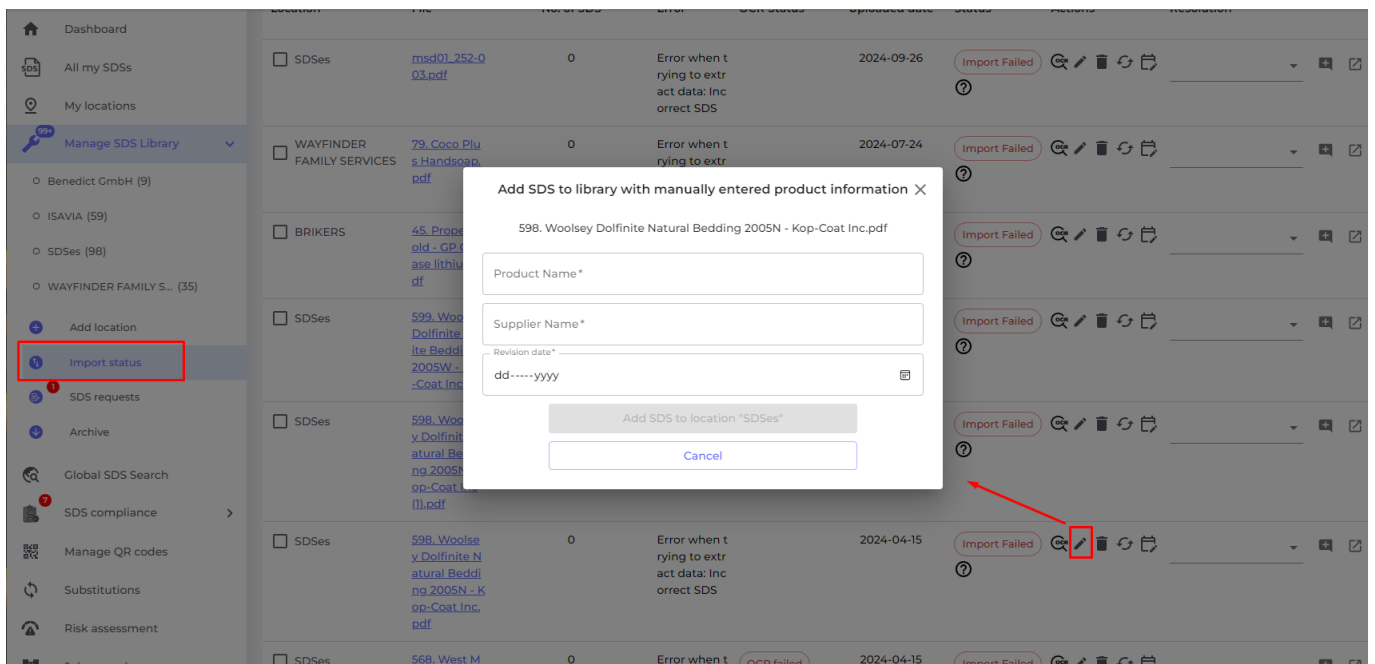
Dashboard

All my SDSs

My locations

99+ Manage SDS Library

Benedict GmbH (9)

ISAVIA (59)

SDSes (98)

WAYFINDER FAMILY S... (35)

Add location

Import status

SDS requests

Archive

Global SDS Search

SDS compliance

Manage QR codes

Substitutions

Risk assessment

| Location | File | No. of SDS | Error | OCR status | Uploaded date | Status | Actions | Resolution |
|---|---|---|---|---|---|---|---|---|
| SDSes | msd01_252-003.pdf | 0 | Error when trying to extract data: Incorrect SDS | | 2024-09-26 | Import Failed | | |
| WAYFINDER FAMILY SERVICES | 79. Coco Plus Handsoap.pdf | 0 | Error when trying to extr | | 2024-07-24 | Import Failed | | |
| BRIKERS | 45. Prope old - GP ase lithiu df | | | | | Import Failed | | |
| SDSes | 599. Woo Dolfinite ite Beddi 2005W - -Coat Inc | | | | | Import Failed | | |
| SDSes | 598. Woo y Dolfinit atural Bed ng 2005N op-Coat Inc (1).pdf | | | | | Import Failed | | |
| SDSes | 598. Woolsey Dolfinite Natural Bedding 2005N - Kop-Coat Inc.pdf | 0 | Error when trying to extract data: Incorrect SDS | | 2024-04-15 | Import Failed | | |
| SDSes | 568. West M | 0 | Error when t | OCR failed | 2024-04-15 | Import Failed | | |

Add SDS to library with manually entered product information

598. Woolsey Dolfinite Natural Bedding 2005N - Kop-Coat Inc.pdf

Product Name*

Supplier Name*

Revision date*

dd-----yyyy

Add SDS to location "SDSes"

Cancel